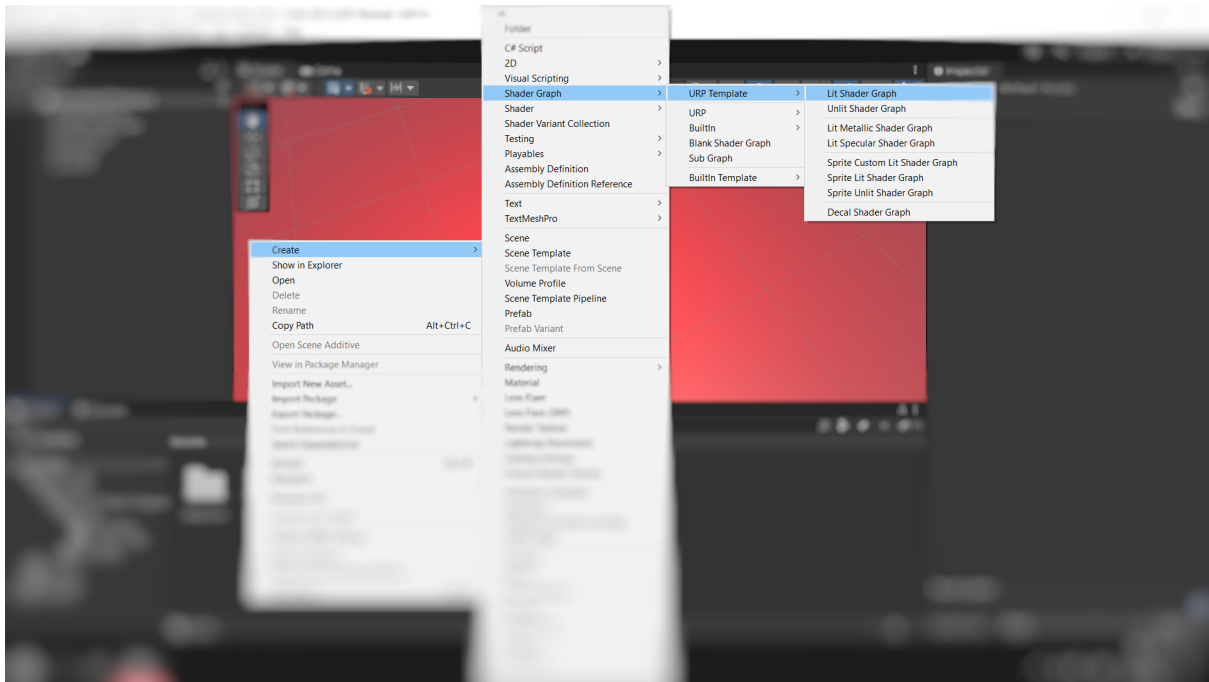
Create
Show in Explorer
Open
Delete
Rename
Copy Path Alt+Ctrl+C
Open Scene Additive
View in Package Manager
Import New Asset...
Import Package
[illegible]

Folder
C# Script
2D
Visual Scripting
Shader Graph
Shader
Shader Variant Collection
Testing
Playables
Assembly Definition
Assembly Definition Reference
Text
TextMeshPro
Scene
Scene Template
Scene Template From Scene
Volume Profile
Scene Template Pipeline
Prefab
Prefab Variant
Audio Mixer
Rendering
Material
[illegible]

URP Template
URP
BuiltIn
Blank Shader Graph
Sub Graph
BuiltIn Template

Lit Shader Graph
Unlit Shader Graph
Lit Metallic Shader Graph
Lit Specular Shader Graph
Sprite Custom Lit Shader Graph
Sprite Lit Shader Graph
Sprite Unlit Shader Graph
Decal Shader Graph

Inspector